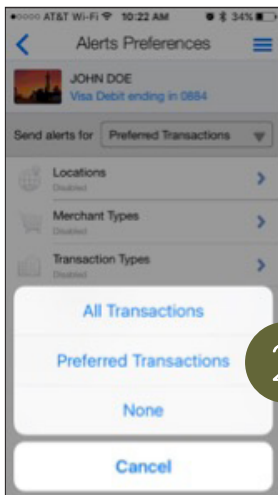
●○○○○ AT&T Wi-Fi 10:22 AM 34%

Alerts Preferences

JOHN DOE
Visa Debit ending in 0884

Send alerts for Preferred Transactions

Locations
Disabled

Merchant Types
Disabled

Transaction Types
Disabled

All Transactions

Preferred Transactions

None

Cancel

2